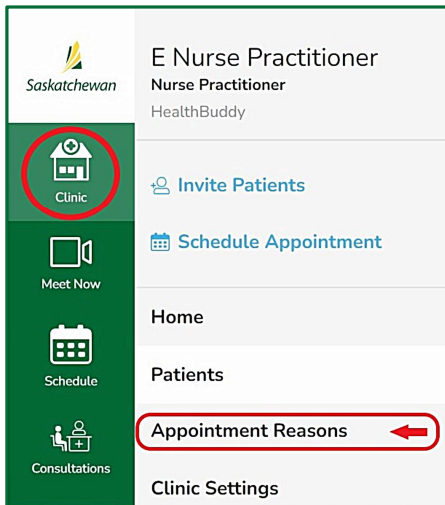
Saskatchewan

Clinic

Meet Now

Schedule

Consultations

E Nurse Practitioner
Nurse Practitioner
HealthBuddy

Invite Patients

Schedule Appointment

Home

Patients

Appointment Reasons

Clinic Settings